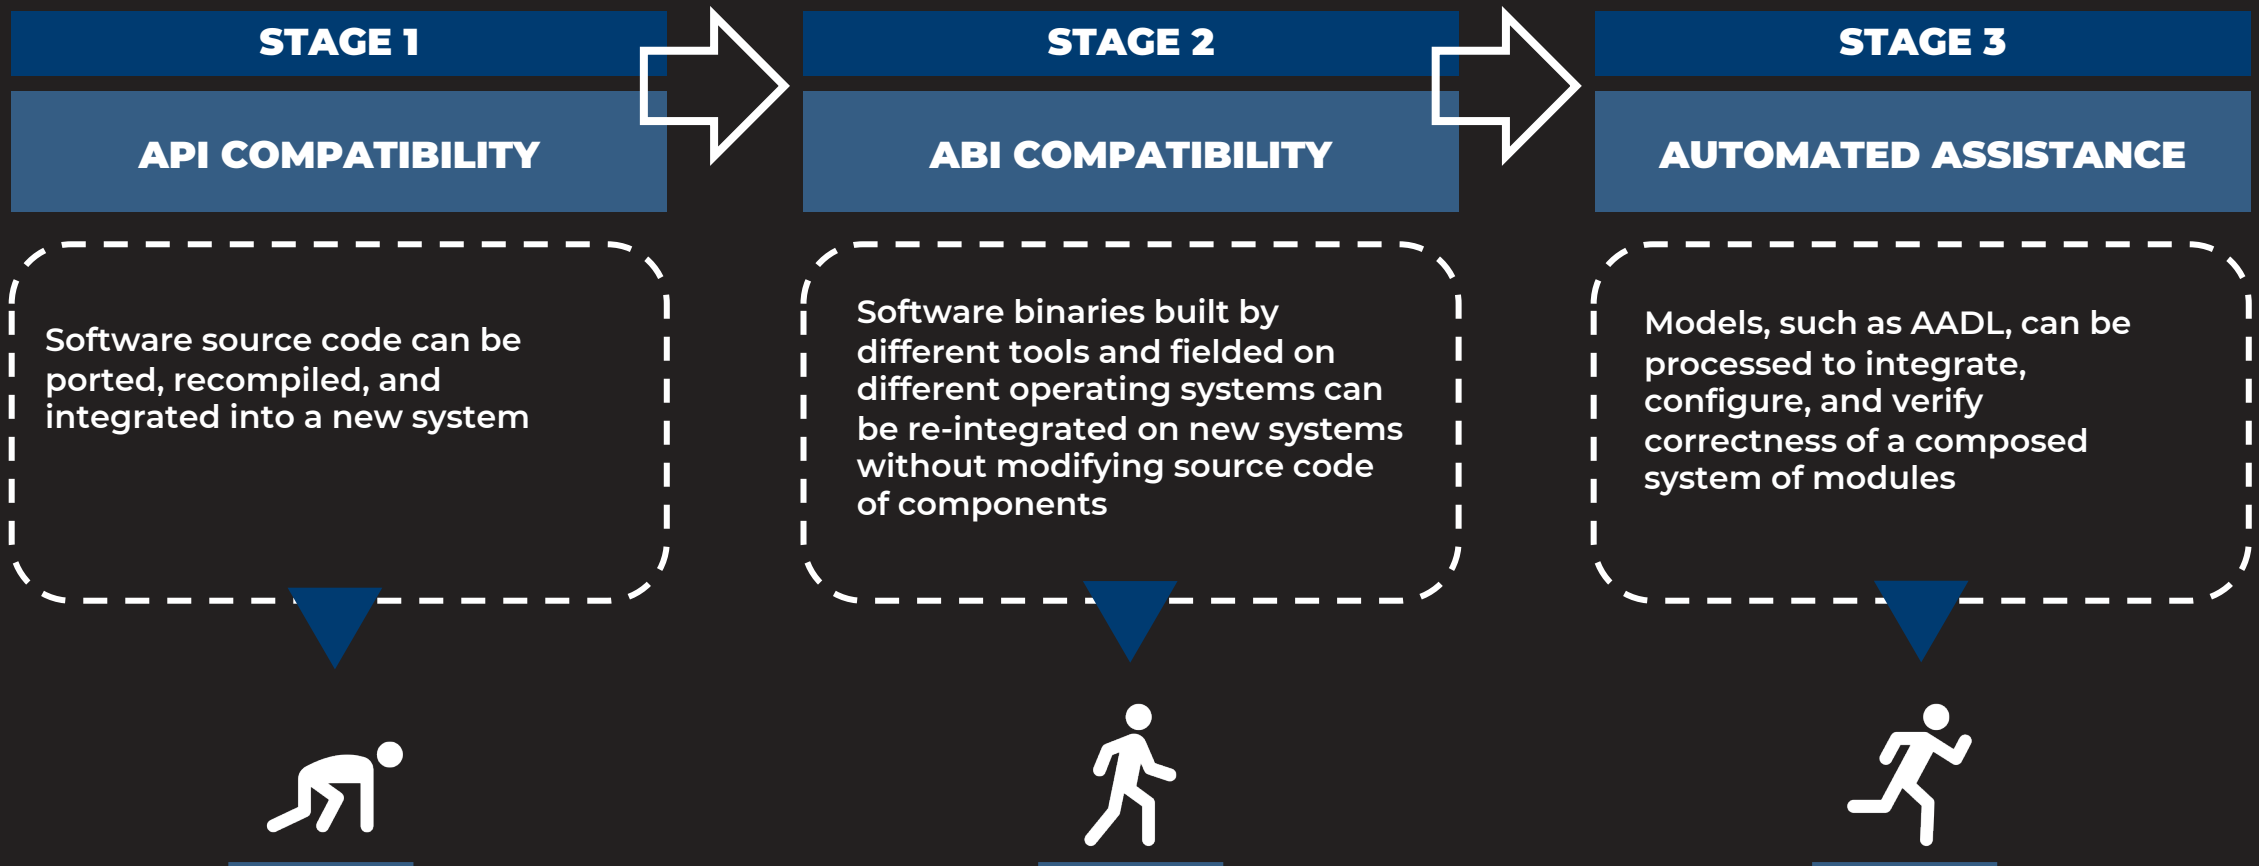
STAGE 1

API COMPATIBILITY

Software source code can be ported, recompiled, and integrated into a new system

STAGE 2

ABI COMPATIBILITY

Software binaries built by different tools and fielded on different operating systems can be re-integrated on new systems without modifying source code of components

STAGE 3

AUTOMATED ASSISTANCE

Models, such as AADL, can be processed to integrate, configure, and verify correctness of a composed system of modules